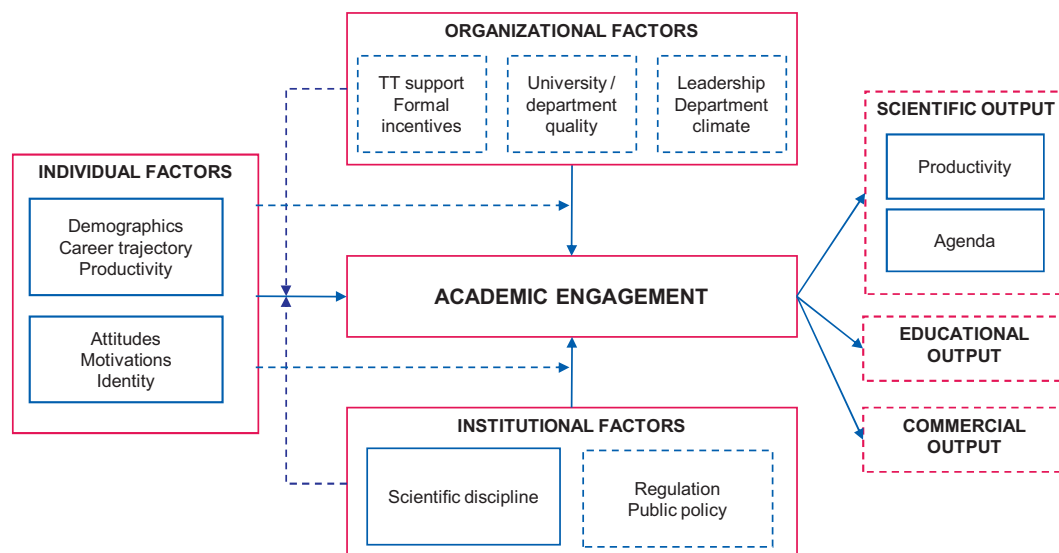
ORGANIZATIONAL FACTORS

TT support
Formal
incentives

University /
department
quality

Leadership
Department
climate

INDIVIDUAL FACTORS

Demographics
Career trajectory
Productivity

Attitudes
Motivations
Identity

ACADEMIC ENGAGEMENT

INSTITUTIONAL FACTORS

Scientific discipline

Regulation
Public policy

SCIENTIFIC OUTPUT

Productivity

Agenda

EDUCATIONAL
OUTPUT

COMMERCIAL
OUTPUT